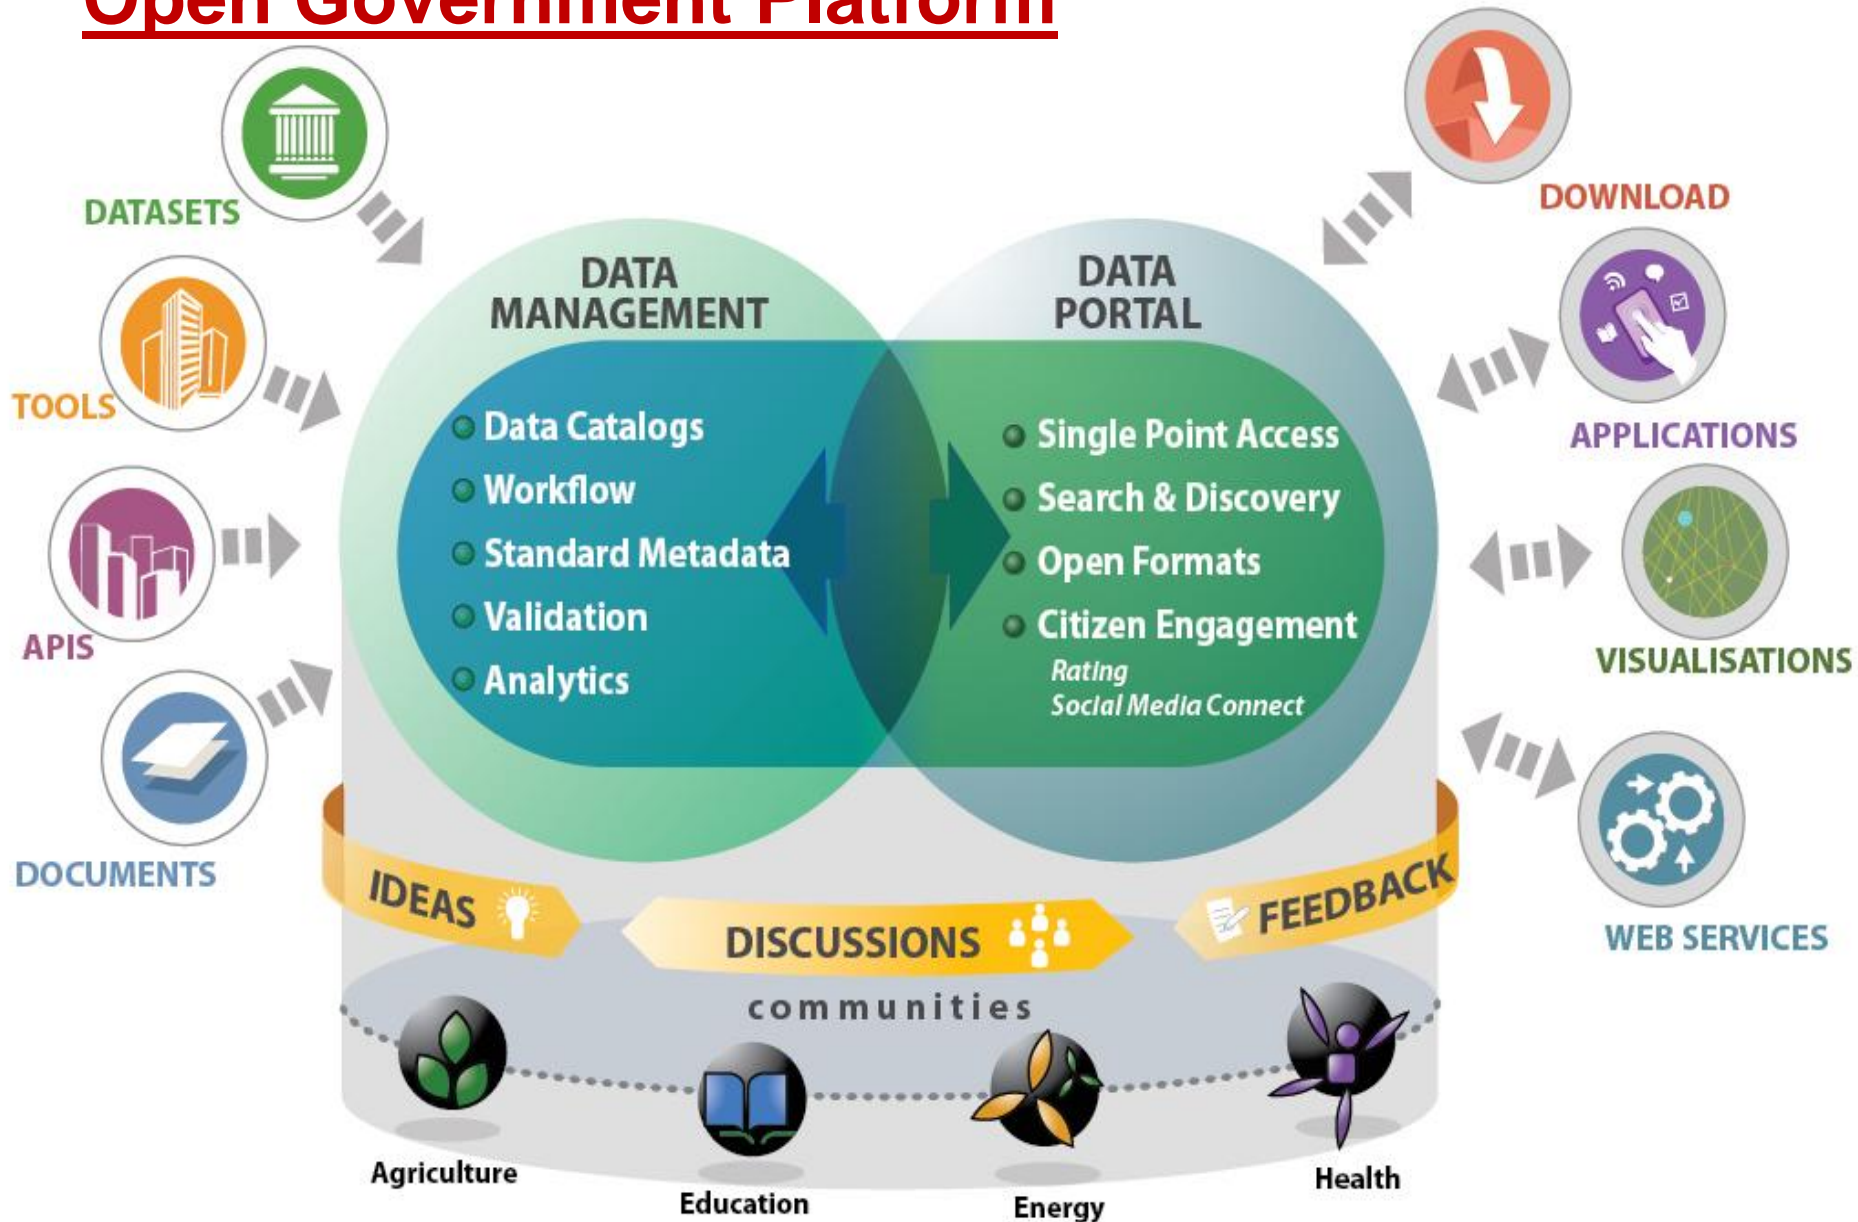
Open Government Platform

DATASETS

TOOLS

APIS

DOCUMENTS

DATA MANAGEMENT

Data Catalogs
Workflow
Standard Metadata
Validation
Analytics

DATA PORTAL

Single Point Access
Search & Discovery
Open Formats
Citizen Engagement
Rating
Social Media Connect

DOWNLOAD

APPLICATIONS

VISUALISATIONS

WEB SERVICES

IDEAS

DISCUSSIONS

FEEDBACK

communities

Agriculture

Education

Energy

Health